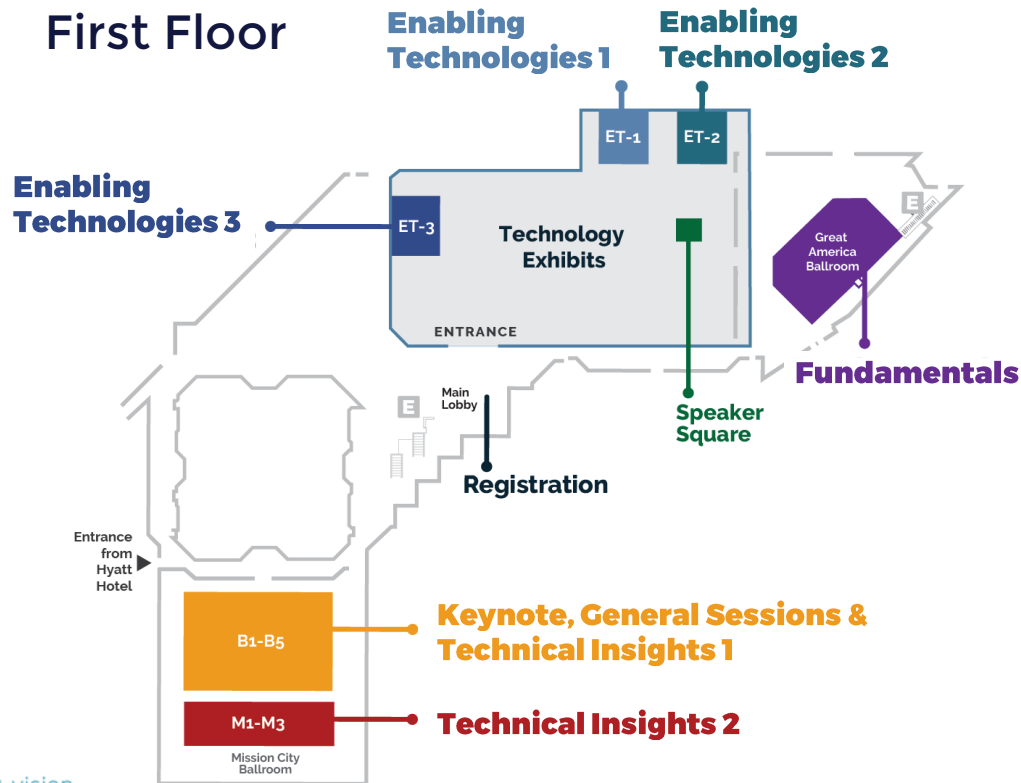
First Floor

Enabling Technologies 1

Enabling Technologies 2

Enabling Technologies 3

ET-1

ET-2

ET-3

Technology Exhibits

ENTRANCE

E

Great America Ballroom

Fundamentals

Speaker Square

Main Lobby

E

Registration

Entrance from Hyatt Hotel

B1-B5

Keynote, General Sessions & Technical Insights 1

M1-M3

Technical Insights 2

Mission City Ballroom

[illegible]